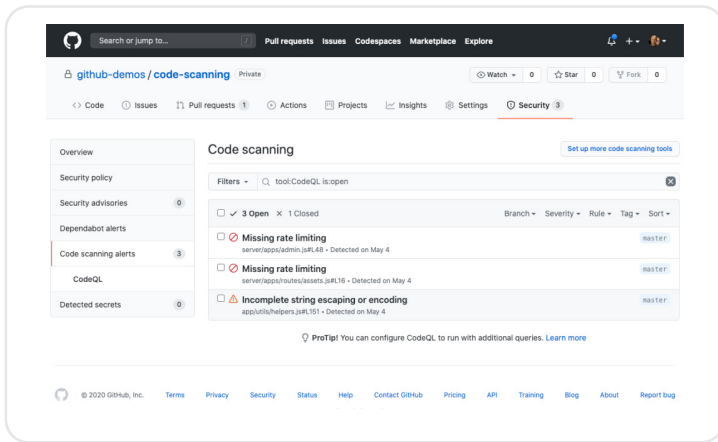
Search or jump to... / Pull requests Issues Codespaces Marketplace Explore

github-demos / code-scanning Private

Watch 0 Star 0 Fork 0

Code Issues Pull requests 1 Actions Projects Insights Settings Security 3

Overview

Security policy

Security advisories 0

Dependabot alerts

Code scanning alerts 3

CodeQL

Detected secrets 0

Code scanning

Set up more code scanning tools

Filters tool:CodeQL is:open

3 Open × 1 Closed

Branch Severity Rule Tag Sort

Missing rate limiting
server/apps/admin.js#L48 • Detected on May 4
master

Missing rate limiting
server/apps/routes/assets.js#L16 • Detected on May 4
master

Incomplete string escaping or encoding
app/utils/helpers.js#L151 • Detected on May 4
master

ProTip! You can configure CodeQL to run with additional queries. Learn more

© 2020 GitHub, Inc. Terms Privacy Security Status Help Contact GitHub Pricing API Training Blog About Report bug